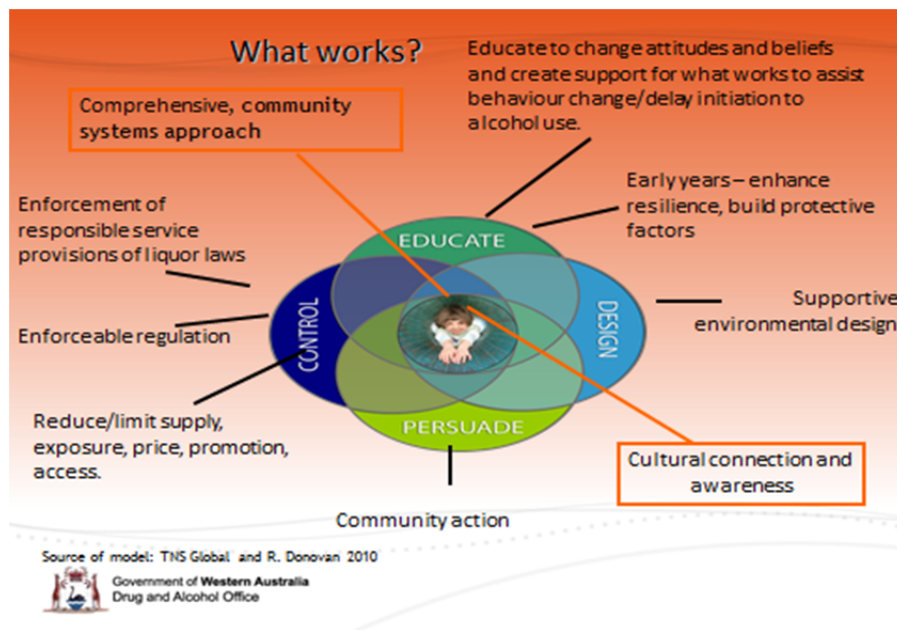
What works?

Educate to change attitudes and beliefs and create support for what works to assist behaviour change/delay initiation to alcohol use.

Comprehensive, community systems approach

Early years – enhance resilience, build protective factors

Enforcement of responsible service provisions of liquor laws

EDUCATE

CONTROL

DESIGN

PERSUADE

Supportive environmental design

Enforceable regulation

Reduce/limit supply, exposure, price, promotion, access.

Cultural connection and awareness

Community action

Source of model: TNS Global and R. Donovan 2010

Government of Western Australia
Drug and Alcohol Office